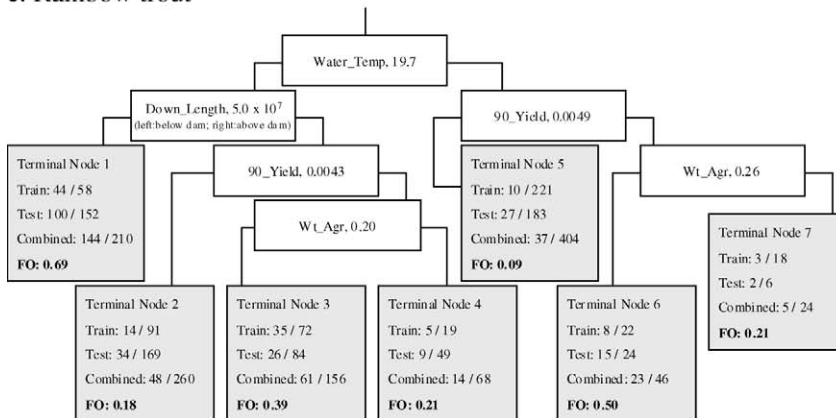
c. Rainbow trout

Water_Temp, 19.7

Down_Length, $5.0 \times 10^7$ (left: below dam; right: above dam)

90_Yield, 0.0049

Terminal Node 1
Train: 44 / 58
Test: 100 / 152
Combined: 144 / 210
FO: 0.69

90_Yield, 0.0043

Terminal Node 5
Train: 10 / 221
Test: 27 / 183
Combined: 37 / 404
FO: 0.09

Wt_Agr, 0.26

Wt_Agr, 0.20

Terminal Node 7
Train: 3 / 18
Test: 2 / 6
Combined: 5 / 24
FO: 0.21

Terminal Node 2
Train: 14 / 91
Test: 34 / 169
Combined: 48 / 260
FO: 0.18

Terminal Node 3
Train: 35 / 72
Test: 26 / 84
Combined: 61 / 156
FO: 0.39

Terminal Node 4
Train: 5 / 19
Test: 9 / 49
Combined: 14 / 68
FO: 0.21

Terminal Node 6
Train: 8 / 22
Test: 15 / 24
Combined: 23 / 46
FO: 0.50